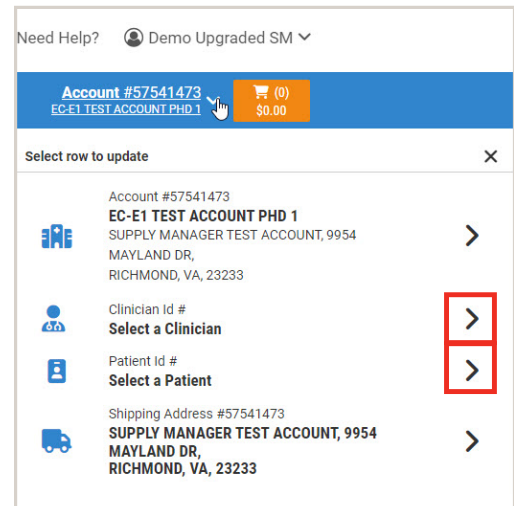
Need Help? Demo Upgraded SM

Account #57541473
EC-E1 TEST ACCOUNT PHD 1

(0)
$0.00

Select row to update

×

Account #57541473
EC-E1 TEST ACCOUNT PHD 1
SUPPLY MANAGER TEST ACCOUNT, 9954 MAYLAND DR, RICHMOND, VA, 23233

Clinician Id #
Select a Clinician

Patient Id #
Select a Patient

Shipping Address #57541473
SUPPLY MANAGER TEST ACCOUNT, 9954 MAYLAND DR, RICHMOND, VA, 23233